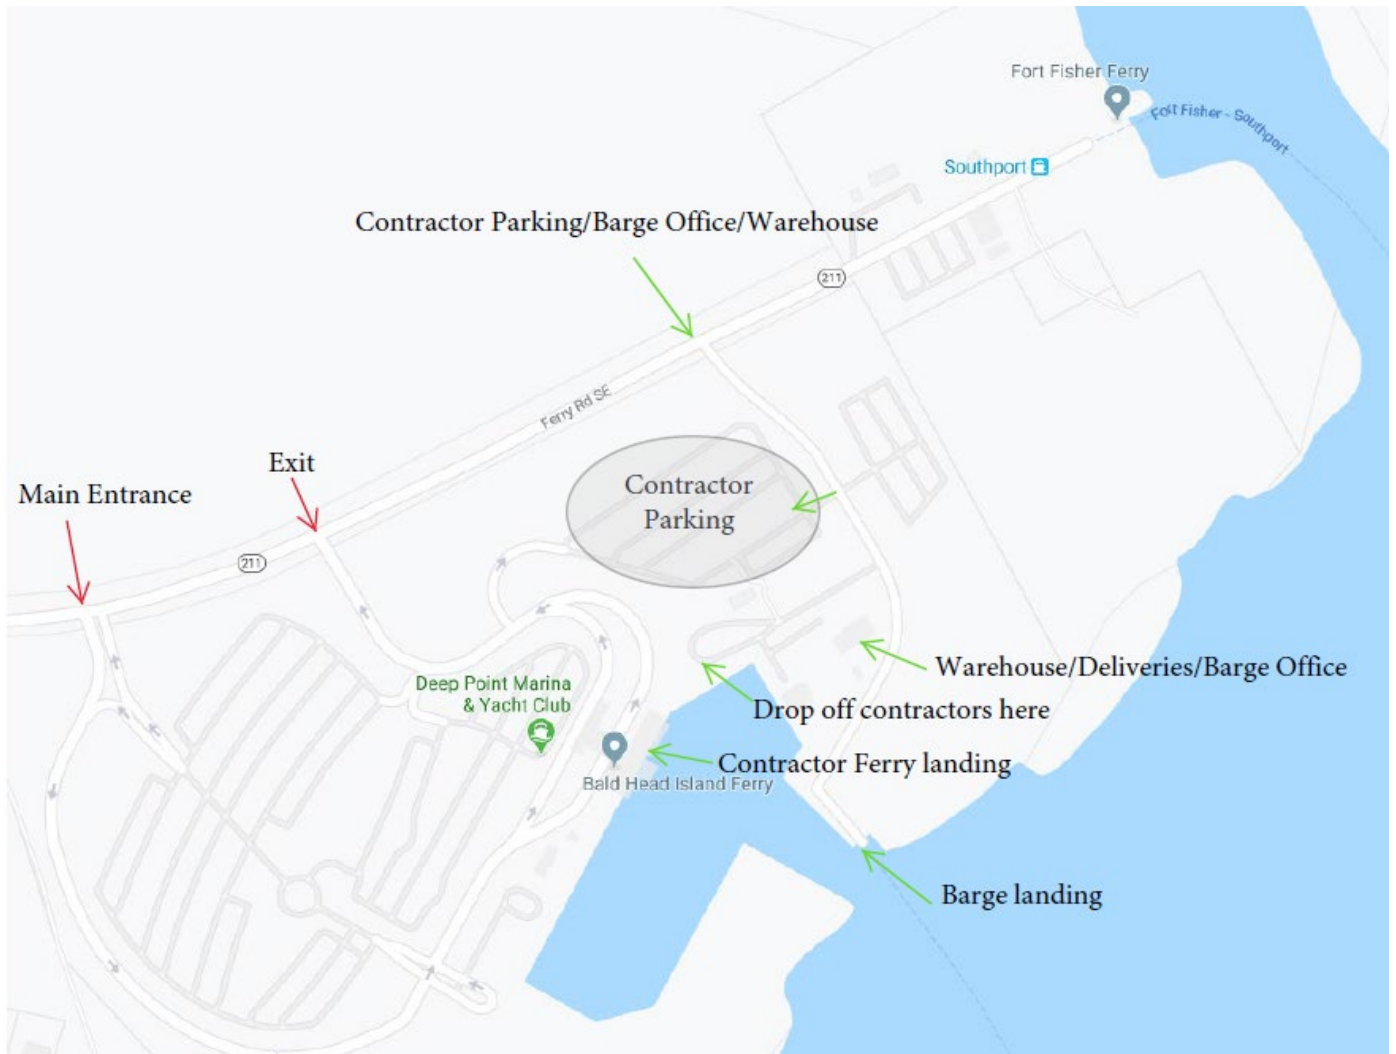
Fort Fisher Ferry

Fort Fisher - Southport

Southport

Contractor Parking/Barge Office/Warehouse

211

Ferry Rd SE

Exit

Main Entrance

211

Contractor Parking

Warehouse/Deliveries/Barge Office

Deep Point Marina & Yacht Club

Drop off contractors here

Contractor Ferry landing

Bald Head Island Ferry

Barge landing